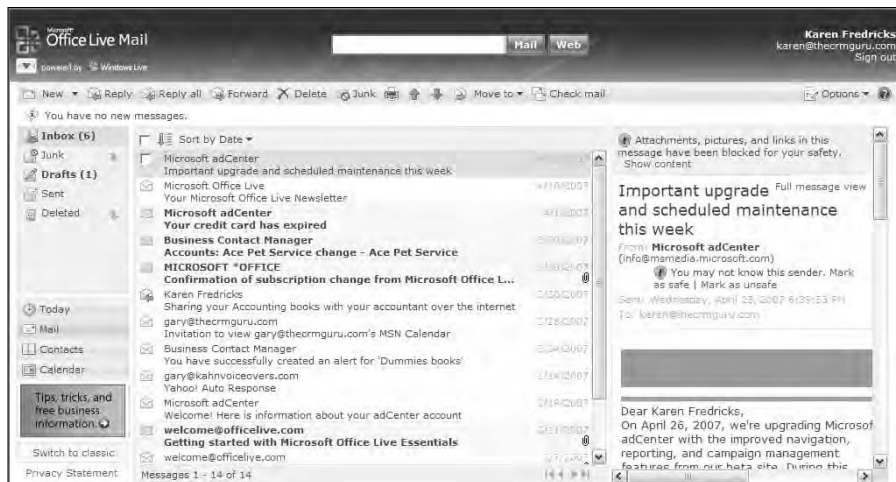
Microsoft Office Live Mail
powered by Windows Live

Mail Web

Karen Fredricks
karen@thecrmguru.com
Sign out

New Reply Reply all Forward Delete Junk Move to Check mail Options

You have no new messages.

Inbox (6)
Junk
Drafts (1)
Sent
Deleted

Today
Mail
Contacts
Calendar

Tips, tricks, and free business information

Switch to classic
Privacy Statement

Sort by Date

Microsoft adCenter
Important upgrade and scheduled maintenance this week

Microsoft Office Live
Your Microsoft Office Live Newsletter
4/10/2007

Microsoft adCenter
Your credit card has expired
4/1/2007

Business Contact Manager
Accounts: Ace Pet Service change - Ace Pet Service
3/30/2007

MICROSOFT *OFFICE
Confirmation of subscription change from Microsoft Office L...
3/30/2007

Karen Fredricks
Sharing your Accounting books with your accountant over the internet
3/30/2007

gary@thecrmguru.com
Invitation to view gary@thecrmguru.com's MSN Calendar
3/28/2007

Business Contact Manager
You have successfully created an alert for 'Dummies books'
3/24/2007

gary@kahnvoiceovers.com
Yahoo! Auto Response
3/19/2007

Microsoft adCenter
Welcome! Here is information about your adCenter account
3/19/2007

welcome@officelive.com
Getting started with Microsoft Office Live Essentials
3/17/2007

welcome@officelive.com
3/17/2007

Messages 1 - 14 of 14

Attachments, pictures, and links in this message have been blocked for your safety. Show content

Important upgrade and scheduled maintenance this week
Full message view

From: Microsoft adCenter (info@msmedia.microsoft.com)
You may not know this sender. Mark as safe | Mark as unsafe
Sent: Wednesday, April 25, 2007 6:39:53 PM
To: karen@thecrmguru.com

Dear Karen Fredricks,
On April 26, 2007, we're upgrading Microsof adCenter with the improved navigation, reporting, and campaign management features from our beta site. During this